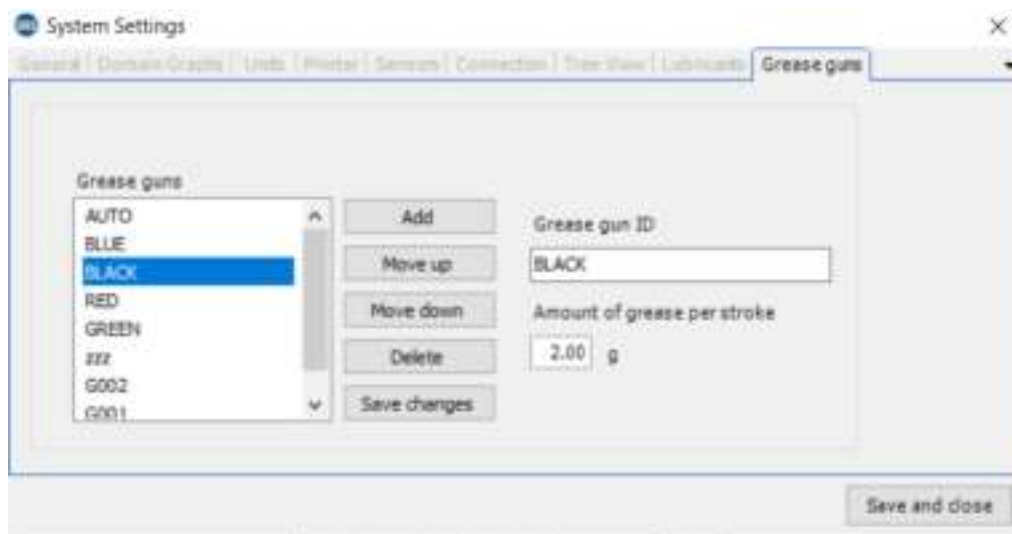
System Settings

×

General | Domain Graphs | Units | Printer | Sensors | Connection | Tree View | Lubricants | Grease guns

Grease guns

AUTO
BLUE
BLACK
RED
GREEN
zzz
G002
G001

Add
Move up
Move down
Delete
Save changes

Grease gun ID

BLACK

Amount of grease per stroke

2.00 g

Save and close